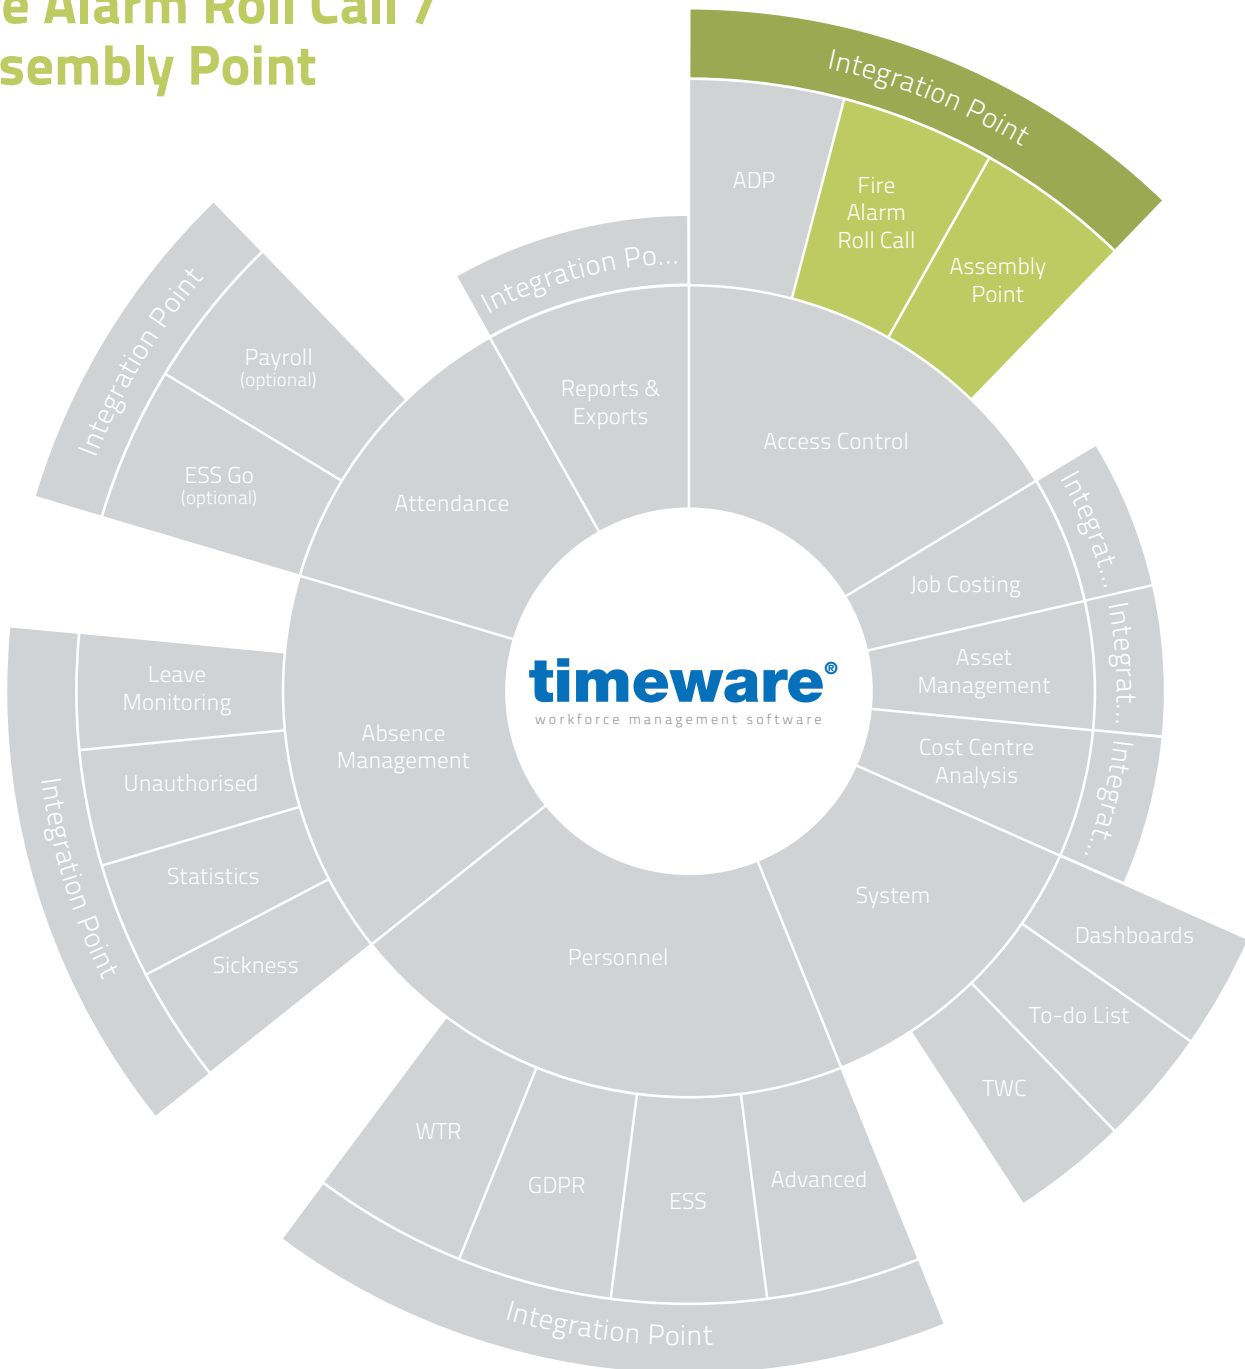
e Alarm Roll Call /
sembly Point

Integration Point

ADP

Fire Alarm Roll Call

Assembly Point

Integration Po...

Reports & Exports

Access Control

Integration Point

Payroll (optional)

ESS Go (optional)

Attendance

Integrat...

Job Costing

Integrat...

Asset Management

Integrat...

Cost Centre Analysis

timeware®
workforce management software

Leave Monitoring

Unauthorised

Statistics

Sickness

Absence Management

Integration Point

Personnel

System

Dashboards

To-do List

TWC

WTR

GDPR

ESS

Advanced

Integration Point